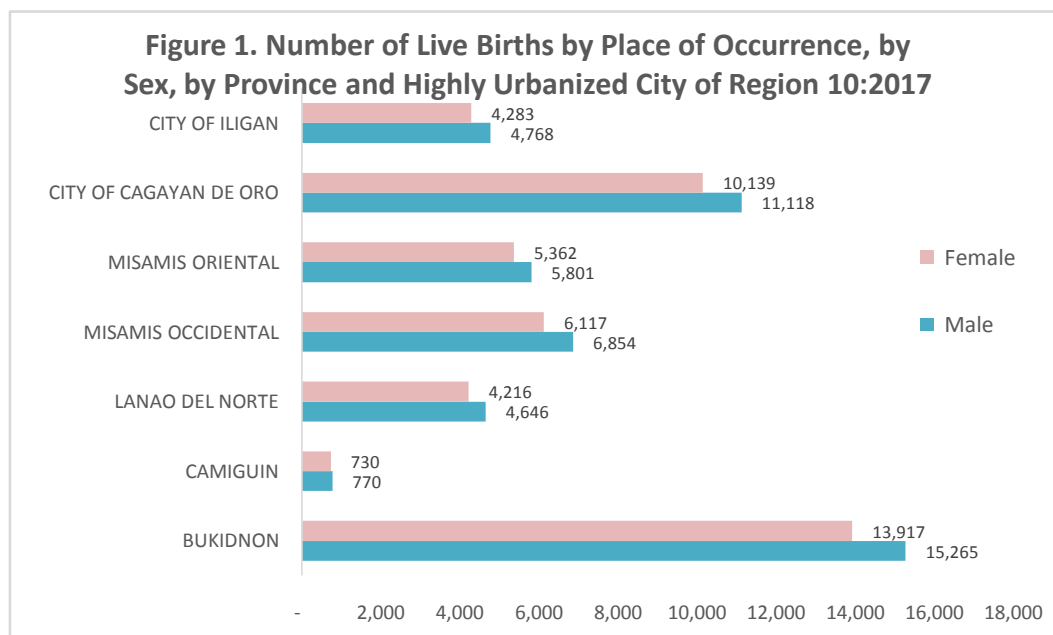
Figure 1. Number of Live Births by Place of Occurrence, by Sex, by Province and Highly Urbanized City of Region 10:2017

CITY OF ILIGAN
4,283
4,768

CITY OF CAGAYAN DE ORO
10,139
11,118

MISAMIS ORIENTAL
5,362
5,801

MISAMIS OCCIDENTAL
6,117
6,854

LANAO DEL NORTE
4,216
4,646

CAMIGUIN
730
770

BUKIDNON
13,917
15,265

Female
Male

- 2,000 4,000 6,000 8,000 10,000 12,000 14,000 16,000 18,000